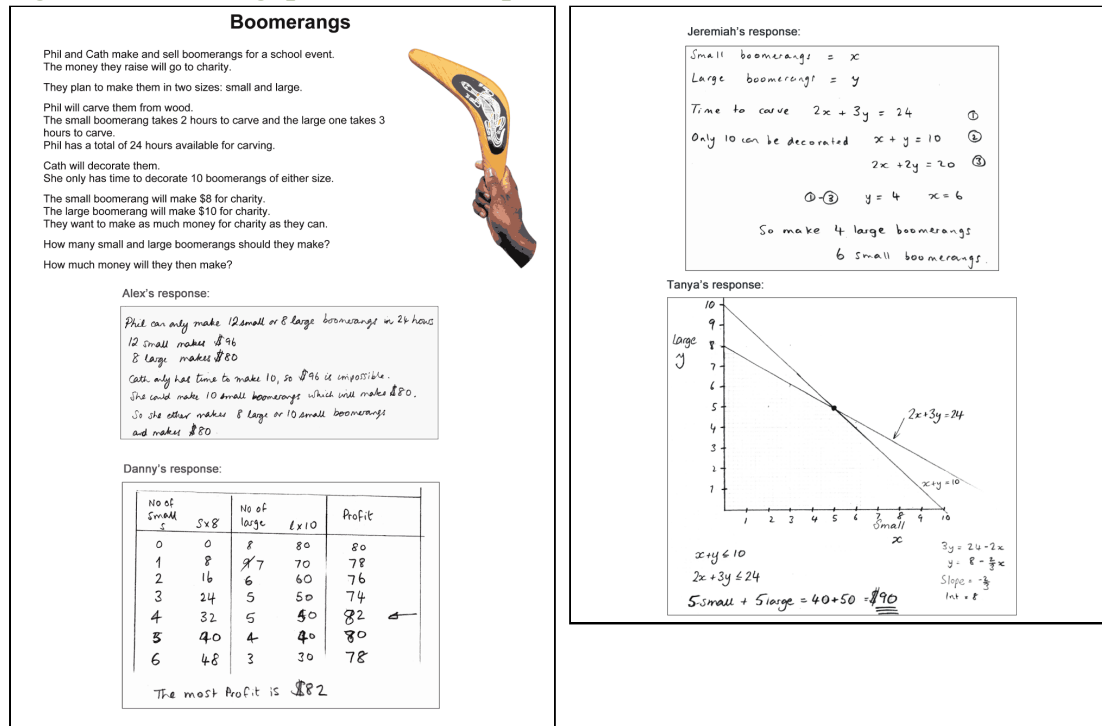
Boomerangs

Phil and Cath make and sell boomerangs for a school event. The money they raise will go to charity.

They plan to make them in two sizes: small and large.

Phil will carve them from wood. The small boomerang takes 2 hours to carve and the large one takes 3 hours to carve. Phil has a total of 24 hours available for carving.

Cath will decorate them. She only has time to decorate 10 boomerangs of either size.

The small boomerang will make $8 for charity. The large boomerang will make $10 for charity. They want to make as much money for charity as they can.

How many small and large boomerangs should they make?

How much money will they then make?

Alex's response:

Phil can only make 12 small or 8 large boomerangs in 24 hours
12 small makes \$96
8 large makes \$80
Cath only has time to make 10, so \$96 is impossible.
She could make 10 small boomerangs which will make \$80.
So she either makes 8 large or 10 small boomerangs and makes \$80

Danny's response:

| No of small s | S×8 | No of large | l×10 | Profit |
|---|---|---|---|---|
| 0 | 0 | 8 | 80 | 80 |
| 1 | 8 | 7 | 70 | 78 |
| 2 | 16 | 6 | 60 | 76 |
| 3 | 24 | 5 | 50 | 74 |
| 4 | 32 | 5 | 50 | 82 ← |
| 5 | 40 | 4 | 40 | 80 |
| 6 | 48 | 3 | 30 | 78 |

The most Profit is \$82

Jeremiah's response:

Small boomerangs = $x$
Large boomerangs = $y$
Time to carve $2x + 3y = 24$ ①
Only 10 can be decorated $x + y = 10$ ②
$2x + 2y = 20$ ③
①-③ $y = 4$ $x = 6$
So make 4 large boomerangs
6 small boomerangs.

Tanya's response:

large $y$
10 9 8 7 6 5 4 3 2 1
1 2 3 4 5 6 7 8 9 10
Small $x$
$2x+3y=24$
$x+y=10$

$x+y \leq 10$
$2x+3y \leq 24$
5 small + 5 large = 40+50 = \$90

$3y = 24-2x$
$y = 8 - \frac{2}{3}x$
Slope = $-\frac{2}{3}$
Int = 8